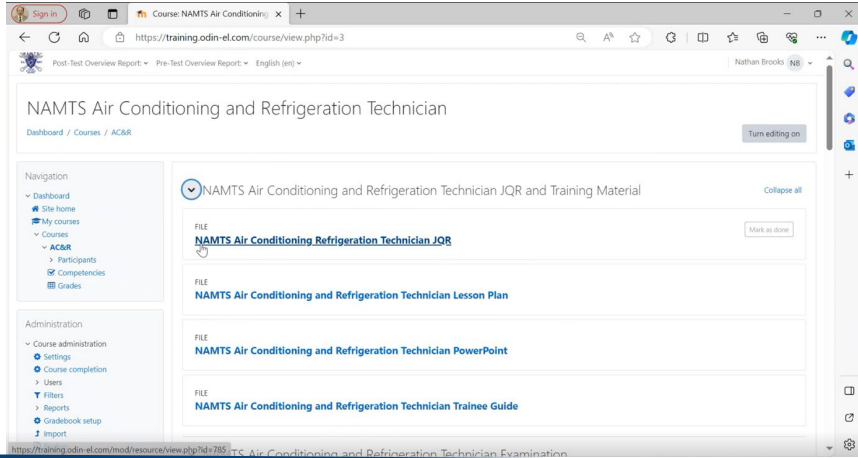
Sign in

Course: NAMTS Air Conditioning

https://training.odin-el.com/course/view.php?id=3

Post-Test Overview Report: Pre-Test Overview Report: English (en)

Nathan Brooks NB

NAMTS Air Conditioning and Refrigeration Technician

Dashboard / Courses / AC&R

Turn editing on

Navigation
Dashboard
Site home
My courses
Courses
AC&R
Participants
Competencies
Grades

Administration
Course administration
Settings
Course completion
Users
Filters
Reports
Gradebook setup
Import

NAMTS Air Conditioning and Refrigeration Technician JQR and Training Material

Collapse all

FILE
NAMTS Air Conditioning Refrigeration Technician JQR

Mark as done

FILE
NAMTS Air Conditioning and Refrigeration Technician Lesson Plan

FILE
NAMTS Air Conditioning and Refrigeration Technician PowerPoint

FILE
NAMTS Air Conditioning and Refrigeration Technician Trainee Guide

https://training.odin-el.com/mod/resource/view.php?id=785

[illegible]TS Air Conditioning and Refrigeration Technician Examination